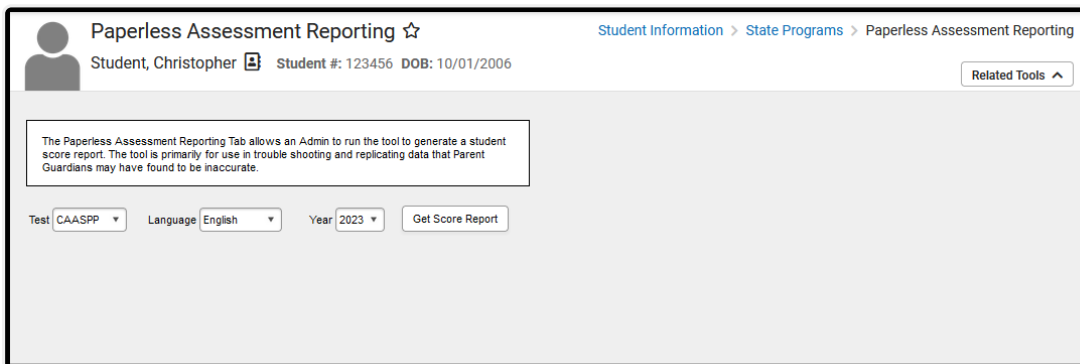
Paperless Assessment Reporting ☆

Student Information > State Programs > Paperless Assessment Reporting

Student, Christopher Student #: 123456 DOB: 10/01/2006

Related Tools

The Paperless Assessment Reporting Tab allows an Admin to run the tool to generate a student score report. The tool is primarily for use in trouble shooting and replicating data that Parent Guardians may have found to be inaccurate.

Test CAASPP Language English Year 2023 Get Score Report